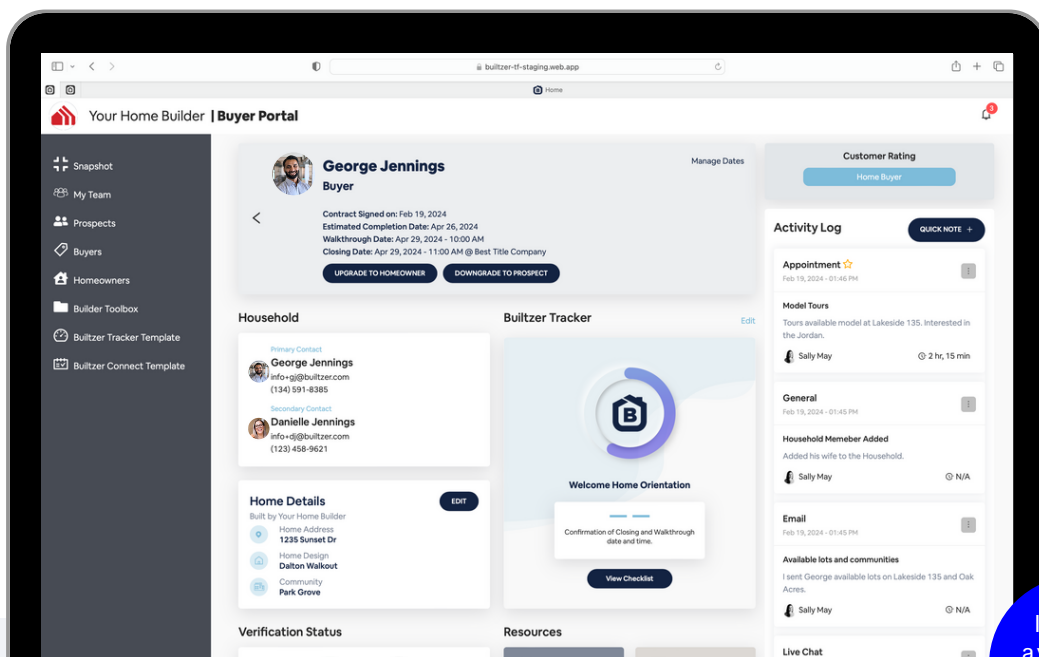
builtzer-tf-staging.web.app

Home

Your Home Builder | Buyer Portal

3

Snapshot
My Team
Prospects
Buyers
Homeowners
Builder Toolbox
Builtzer Tracker Template
Builtzer Connect Template

George Jennings
Buyer

Manage Dates

Contract Signed on: Feb 19, 2024
Estimated Completion Date: Apr 26, 2024
Walkthrough Date: Apr 29, 2024 - 10:00 AM
Closing Date: Apr 29, 2024 - 11:00 AM @ Best Title Company

UPGRADE TO HOMEOWNER
DOWNGRADE TO PROSPECT

Customer Rating
Home Buyer

Activity Log
QUICK NOTE +

Appointment
Feb 19, 2024 - 01:46 PM
Model Tours
Tours available model at Lakeside 135. Interested in the Jordan.
Sally May
2 hr, 15 min

General
Feb 19, 2024 - 01:45 PM
Household Memeber Added
Added his wife to the Household.
Sally May
N/A

Email
Feb 19, 2024 - 01:45 PM
Available lots and communities
I sent George available lots on Lakeside 135 and Oak Acres.
Sally May
N/A

Live Chat

Household

Primary Contact
George Jennings
info+gj@builtzer.com
(134) 591-8385

Secondary Contact
Danielle Jennings
info+dj@builtzer.com
(123) 458-9621

Builtzer Tracker
Edit

Welcome Home Orientation

Confirmation of Closing and Walkthrough date and time.

View Checklist

Home Details
EDIT
Built by Your Home Builder
Home Address
1235 Sunset Dr
Home Design
Dalton Walkout
Community
Park Grove

Verification Status

Resources